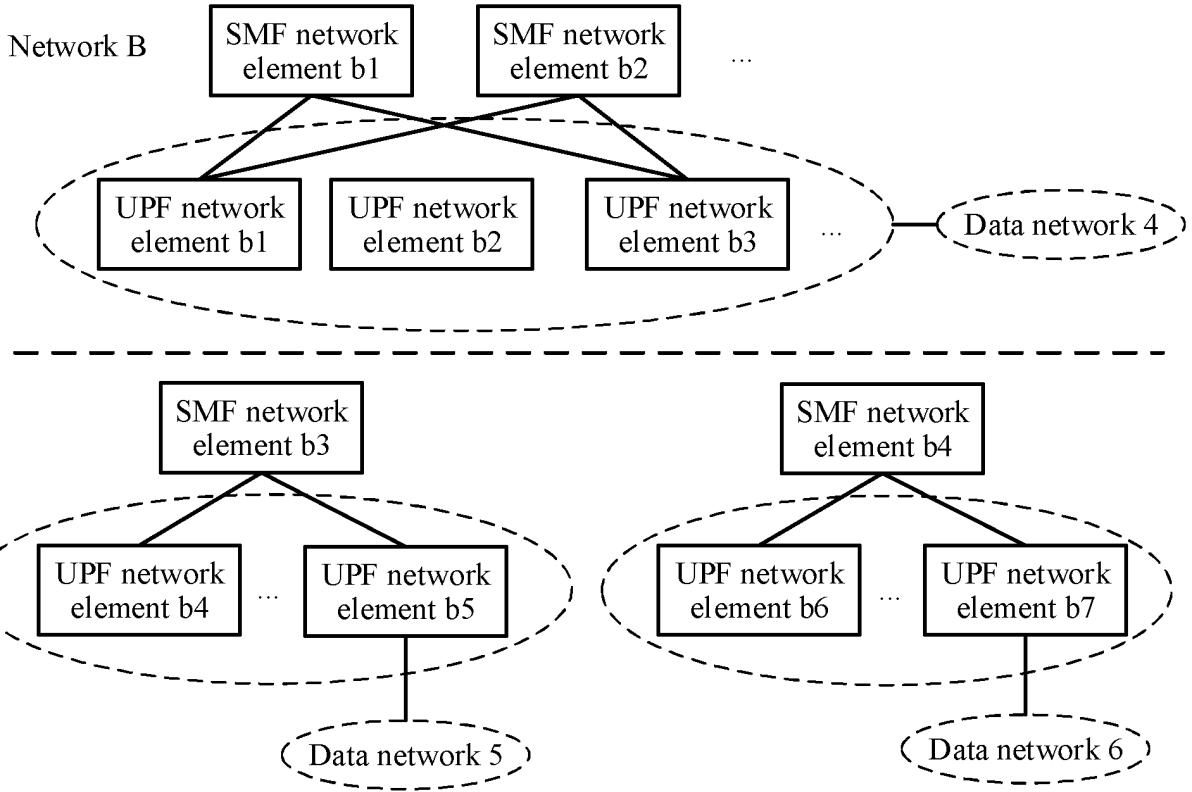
Network B

SMF network element b1

SMF network element b2

...

UPF network element b1

UPF network element b2

UPF network element b3

...

Data network 4

SMF network element b3

UPF network element b4

...

UPF network element b5

Data network 5

SMF network element b4

UPF network element b6

...

UPF network element b7

Data network 6